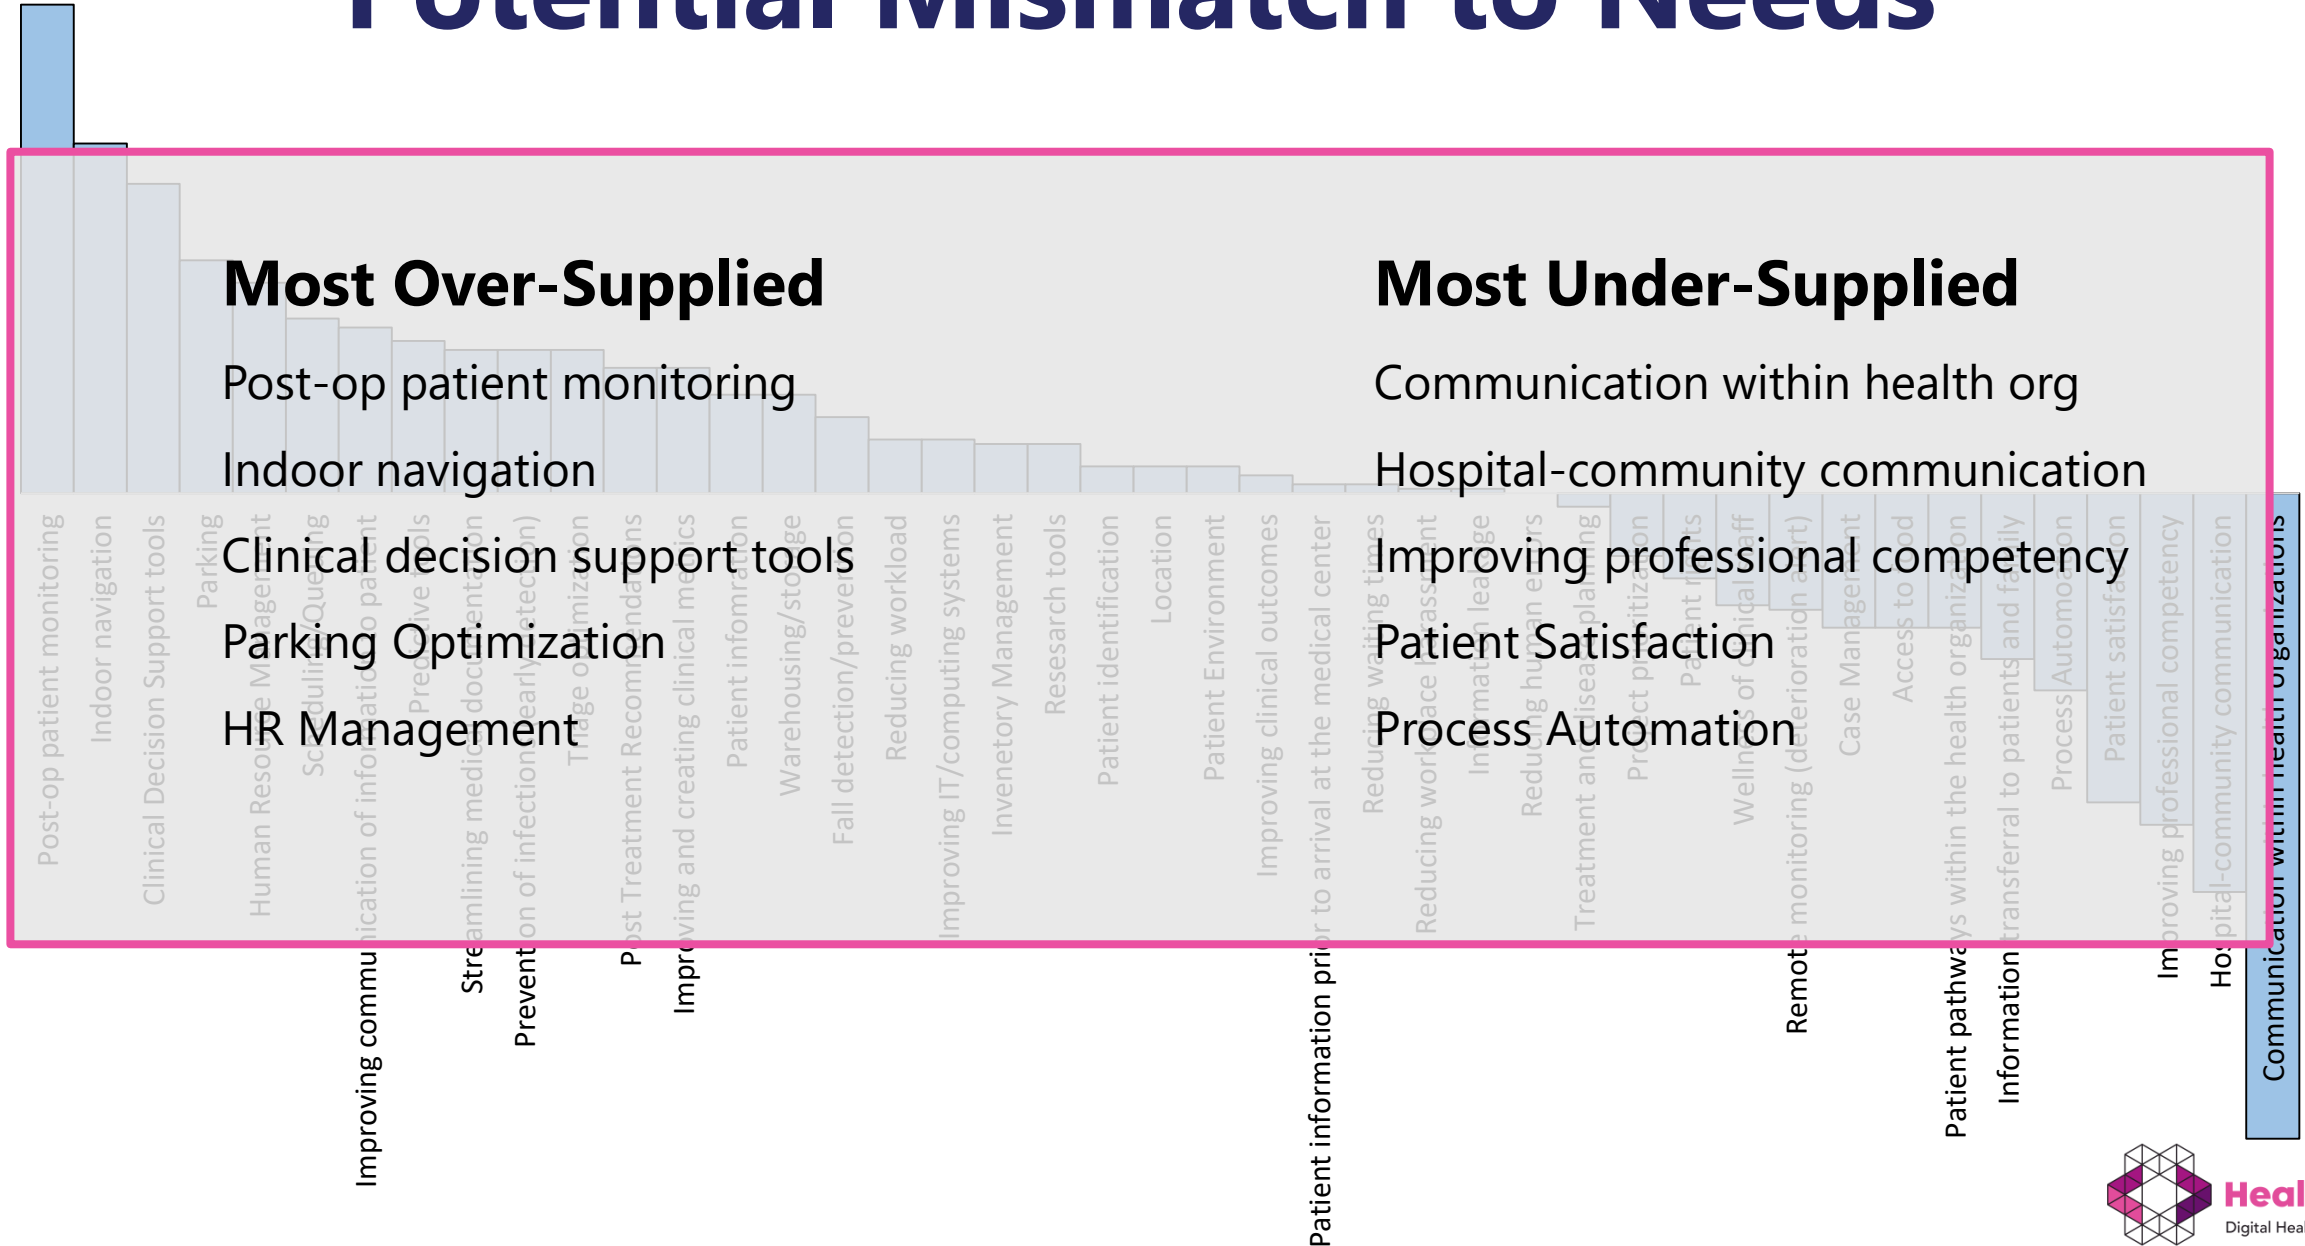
Potential Mismatch to Needs

Most Over-Supplied

Post-op patient monitoring

Indoor navigation

Clinical decision support tools

Parking Optimization

HR Management

Most Under-Supplied

Communication within health org

Hospital-community communication

Improving professional competency

Patient Satisfaction

Process Automation

Post-op patient monitoring
Indoor navigation
Clinical Decision Support tools
Parking
Human Resource Management
Scheduling/Queuing
Improving communication of information to patient
Predictive tools
Streamlining medical documentation
Prevention of infection (early detection)
Triage optimization
Post Treatment Recommendations
Improving and creating clinical metrics
Patient information
Warehousing/storage
Fall detection/prevention
Reducing workload
Improving IT/computing systems
Invenetory Management
Research tools
Patient identification
Location
Patient Environment
Improving clinical outcomes
Patient information prior to arrival at the medical center
Reducing waiting times
Reducing workforce harassment
Information leakage
Reducing human errors
Treatment and disease planning
Project prioritization
Patient rights
Wellness of clinical staff
Remote monitoring (deterioration alert)
Case Management
Access to food
Patient pathways within the health organization
Information transferral to patients and family
Process Automation
Patient satisfaction
Improving professional competency
Hospital-community communication
Communication within health organizations

Heal
Digital Heal